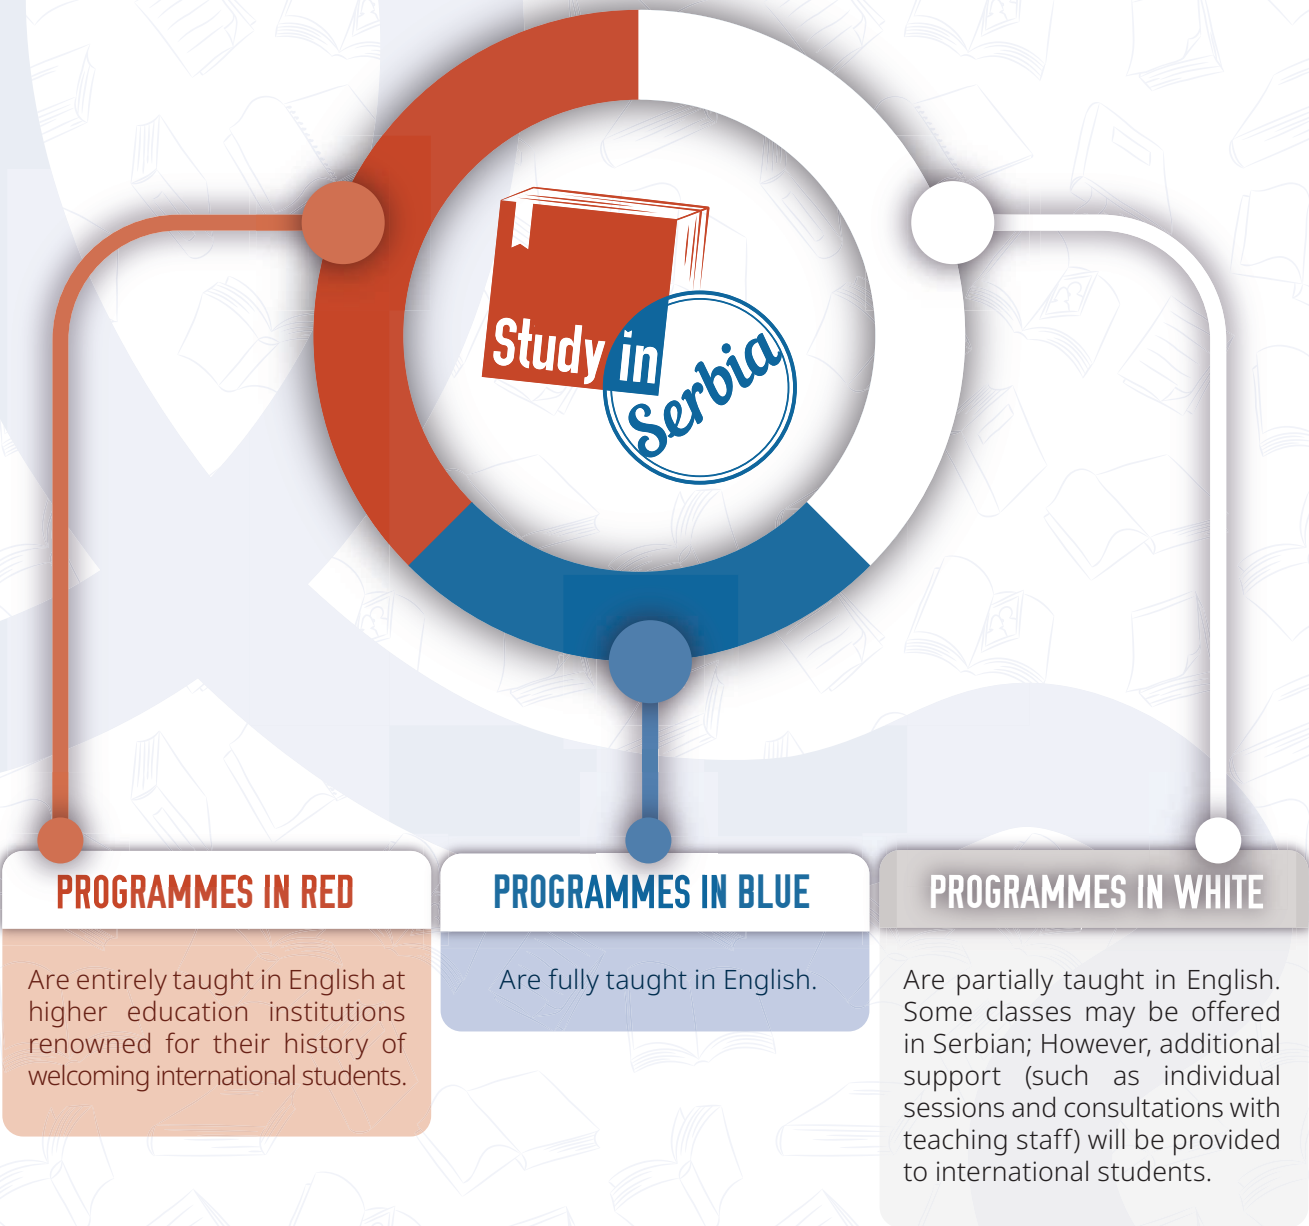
Study in Serbia

PROGRAMMES IN RED

Are entirely taught in English at higher education institutions renowned for their history of welcoming international students.

PROGRAMMES IN BLUE

Are fully taught in English.

PROGRAMMES IN WHITE

Are partially taught in English. Some classes may be offered in Serbian; However, additional support (such as individual sessions and consultations with teaching staff) will be provided to international students.